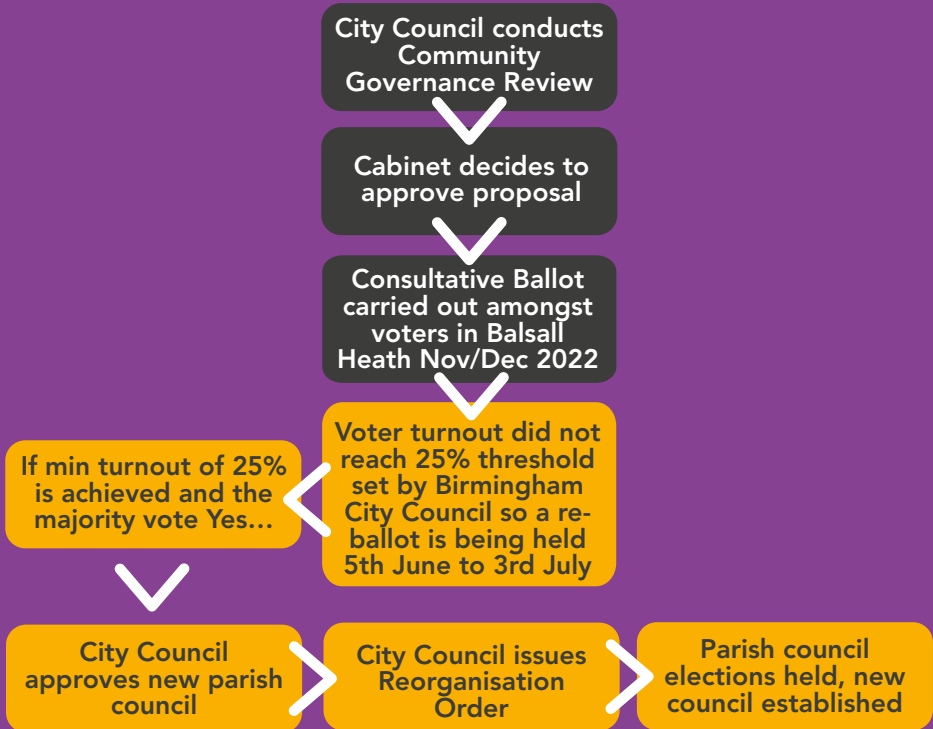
City Council conducts Community Governance Review

Cabinet decides to approve proposal

Consultative Ballot carried out amongst voters in Balsall Heath Nov/Dec 2022

Voter turnout did not reach 25% threshold set by Birmingham City Council so a re-ballot is being held 5th June to 3rd July

If min turnout of 25% is achieved and the majority vote Yes…

City Council approves new parish council

City Council issues Reorganisation Order

Parish council elections held, new council established